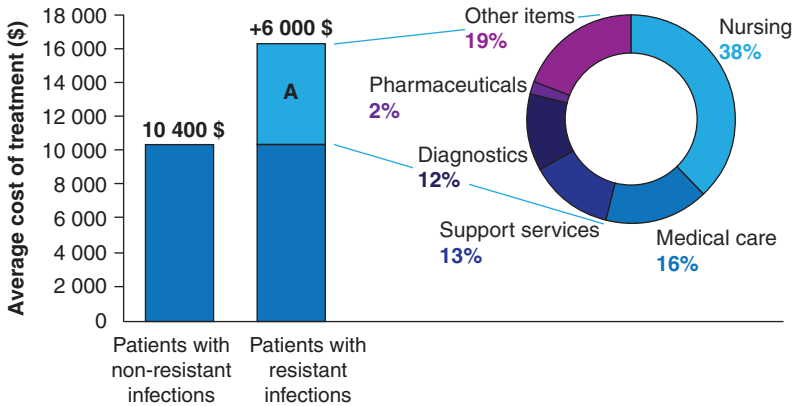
Average cost of treatment ($)

18 000
16 000
14 000
12 000
10 000
8 000
6 000
4 000
2 000
0

10 400 $

+6 000 $

A

Patients with non-resistant infections

Patients with resistant infections

Other items
19%

Nursing
38%

Pharmaceuticals
2%

Diagnostics
12%

Support services
13%

Medical care
16%